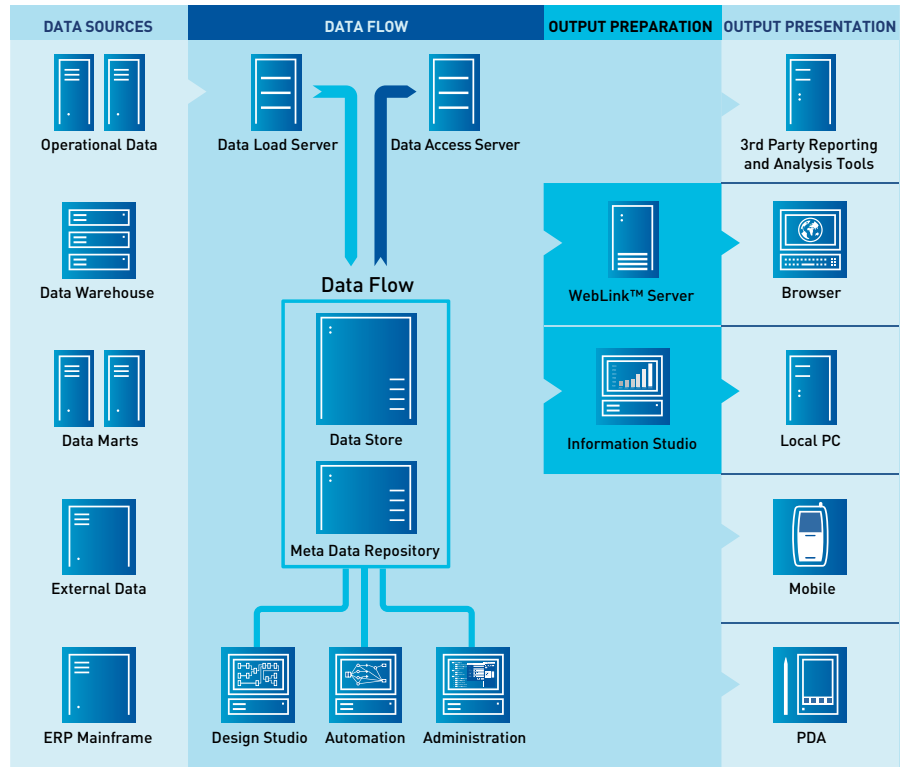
DATA SOURCES

DATA FLOW

OUTPUT PREPARATION

OUTPUT PRESENTATION

Operational Data

Data Load Server

Data Access Server

3rd Party Reporting and Analysis Tools

Data Warehouse

WebLink™ Server

Browser

Data Flow

Data Store

Data Marts

Information Studio

Local PC

External Data

Meta Data Repository

Mobile

ERP Mainframe

Design Studio

Automation

Administration

PDA